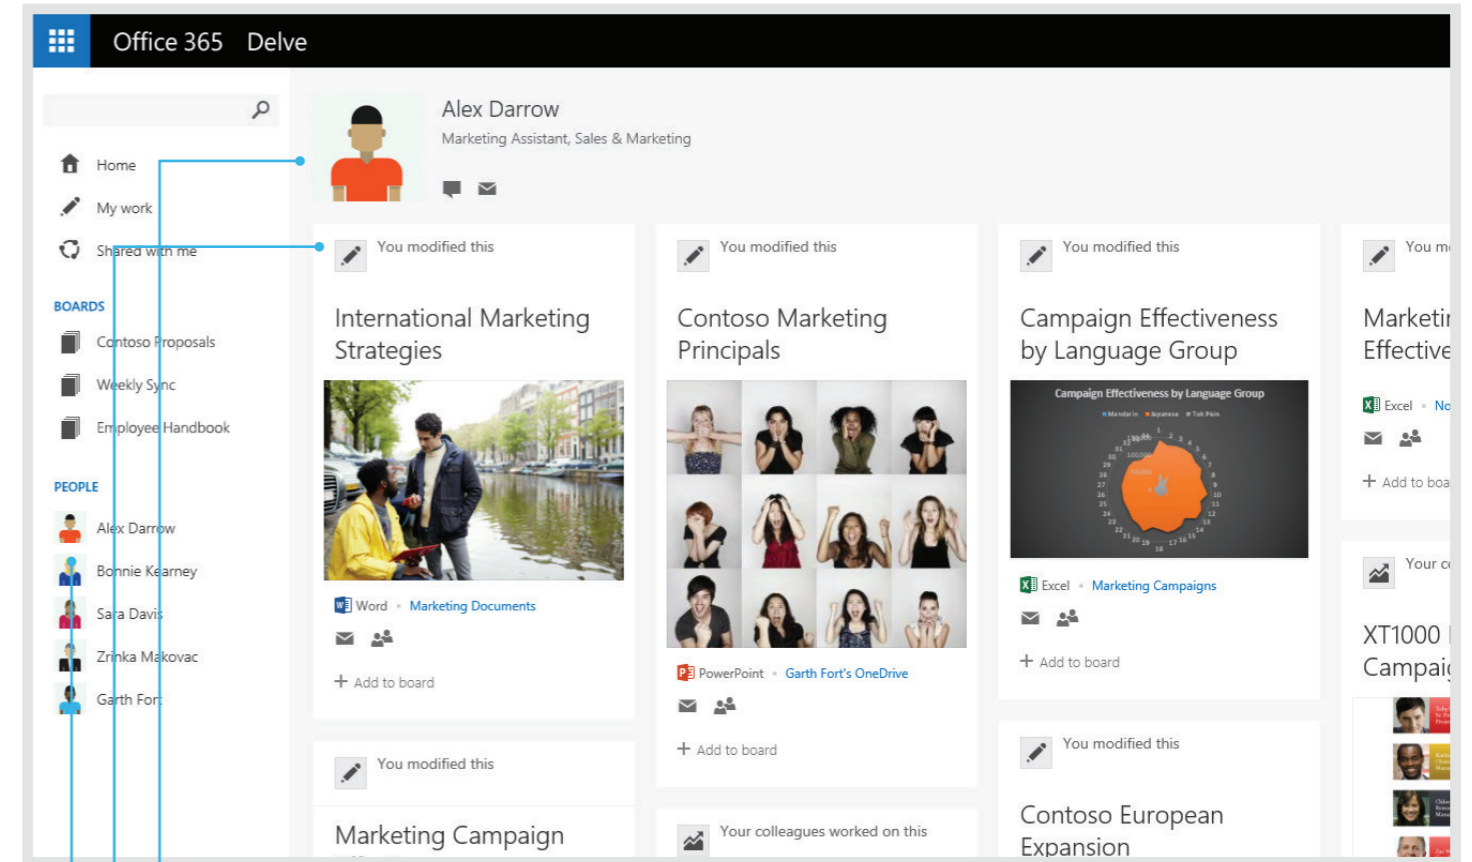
Office 365 Delve

Home
My work
Shared with me

BOARDS
Contoso Proposals
Weekly Sync
Employee Handbook

PEOPLE
Alex Darrow
Bonnie Kearney
Sara Davis
Zrinka Makovac
Garth Fort

Alex Darrow
Marketing Assistant, Sales & Marketing

You modified this
International Marketing Strategies
Word • Marketing Documents
+ Add to board

You modified this
Marketing Campaign

You modified this
Contoso Marketing Principals
PowerPoint • Garth Fort's OneDrive
+ Add to board

Your colleagues worked on this

You modified this
Campaign Effectiveness by Language Group
Campaign Effectiveness by Language Group
Excel • Marketing Campaigns
+ Add to board

You modified this
Contoso European Expansion

You m
Marketi
Effective
Excel • No
+ Add to boa

Your c
XT1000
Campai